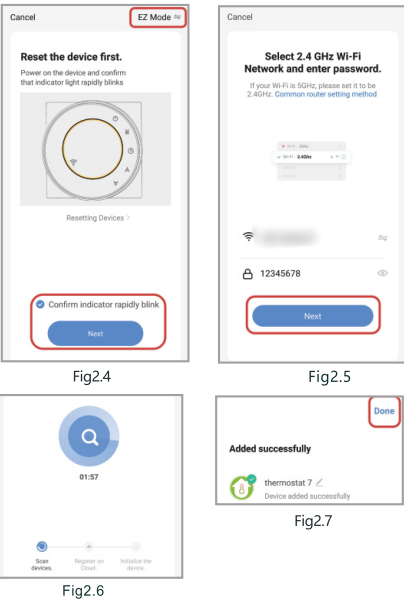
Cancel

EZ Mode

Reset the device first.

Power on the device and confirm that indicator light rapidly blinks

Resetting Devices >

Confirm indicator rapidly blink

Next

Fig2.4

Cancel

Select 2.4 GHz Wi-Fi Network and enter password.

If your Wi-Fi is 5GHz, please set it to be 2.4GHz. Common router setting method

Wi-Fi - 5Ghz

Wi-Fi - 2.4Ghz

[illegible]

12345678

Next

Fig2.5

01:57

Scan devices.

Register on Cloud.

Initialize the device.

Fig2.6

Done

Added successfully

thermostat 7

Device added successfully

Fig2.7